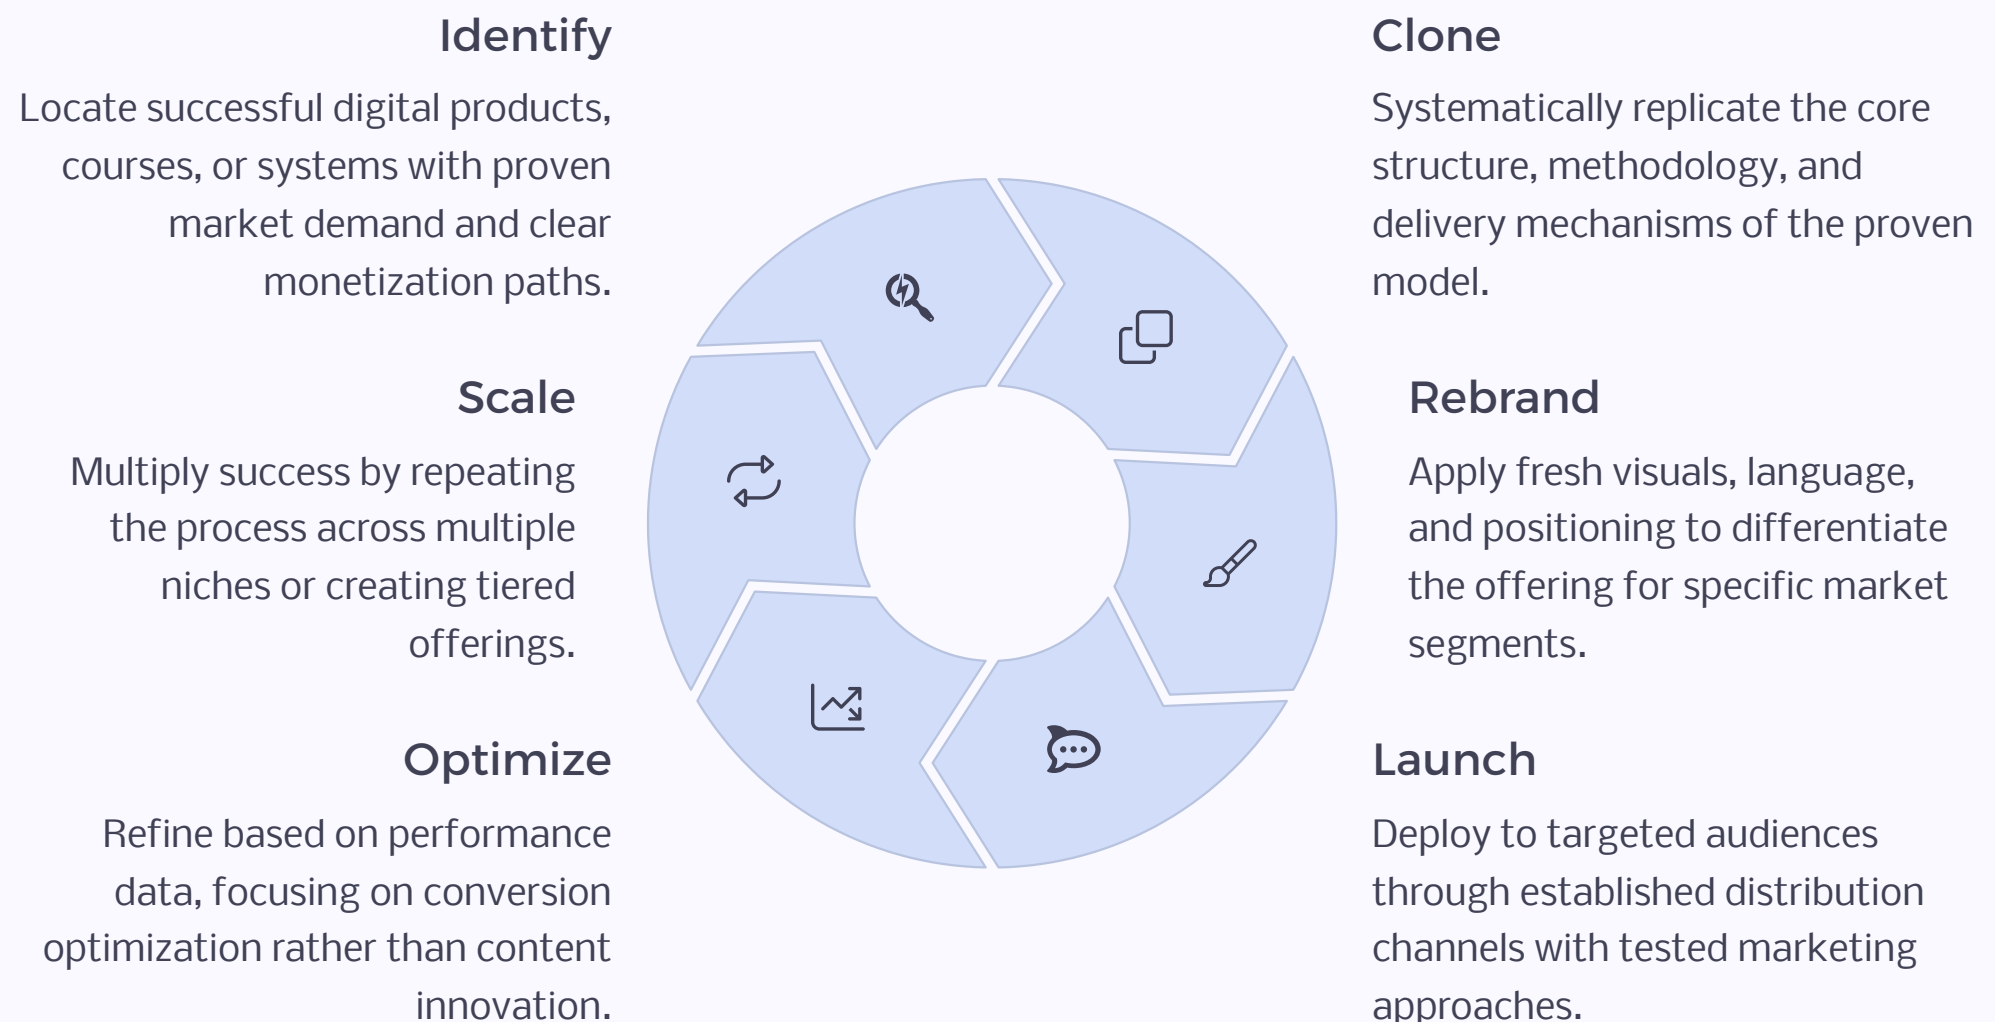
Identify

Locate successful digital products, courses, or systems with proven market demand and clear monetization paths.

Clone

Systematically replicate the core structure, methodology, and delivery mechanisms of the proven model.

Scale

Multiply success by repeating the process across multiple niches or creating tiered offerings.

Rebrand

Apply fresh visuals, language, and positioning to differentiate the offering for specific market segments.

Optimize

Refine based on performance data, focusing on conversion optimization rather than content innovation.

Launch

Deploy to targeted audiences through established distribution channels with tested marketing approaches.